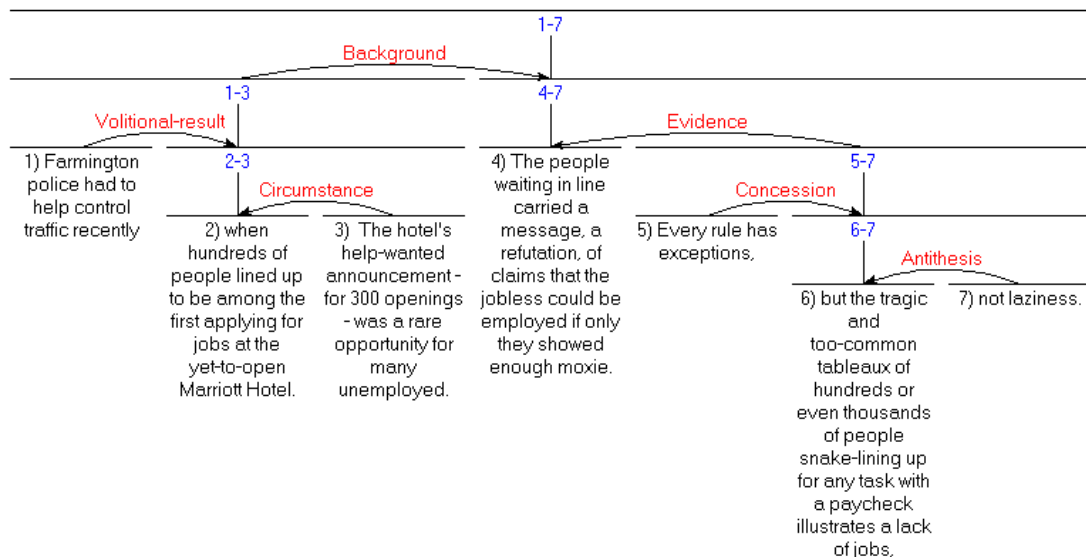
1-7

Background

1-3

4-7

Volitional-result

Evidence

1) Farmington police had to help control traffic recently

2-3

Circumstance

2) when hundreds of people lined up to be among the first applying for jobs at the yet-to-open Marriott Hotel.

3) The hotel's help-wanted announcement - for 300 openings - was a rare opportunity for many unemployed.

4) The people waiting in line carried a message, a refutation, of claims that the jobless could be employed if only they showed enough moxie.

5-7

Concession

5) Every rule has exceptions,

6-7

Antithesis

6) but the tragic and too-common tableaux of hundreds or even thousands of people snake-lining up for any task with a paycheck illustrates a lack of jobs,

7) not laziness.